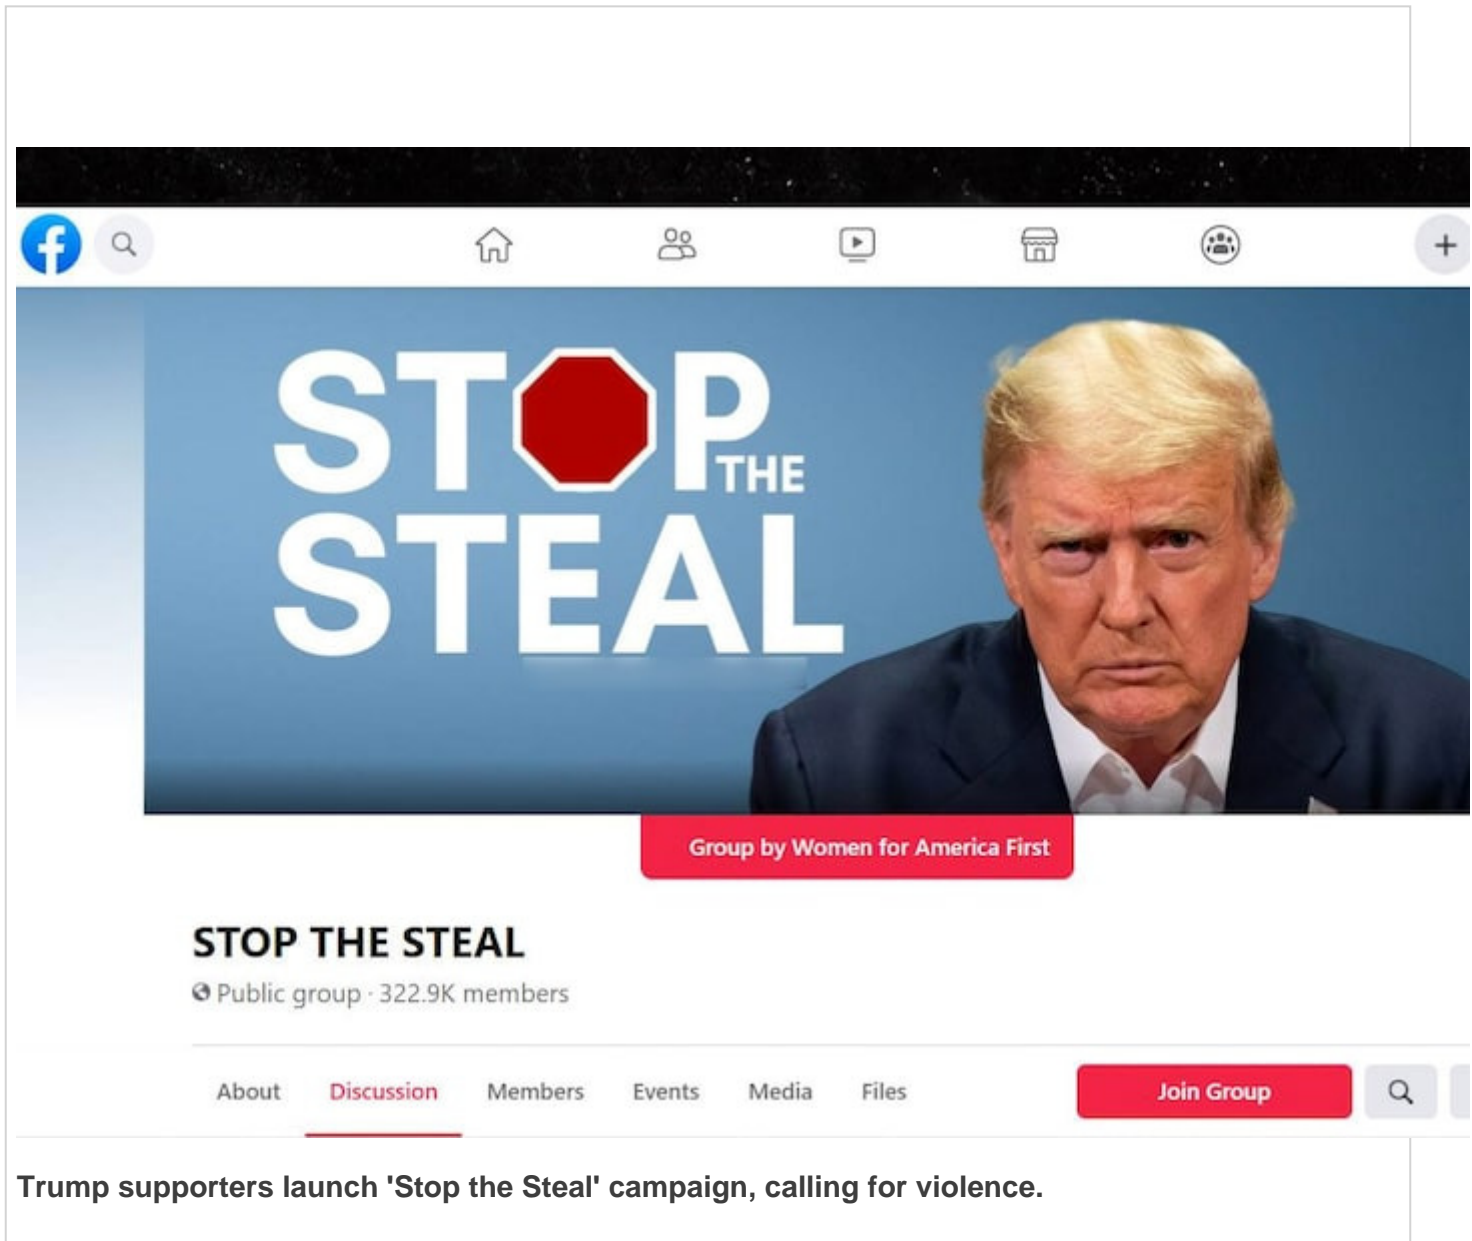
STOP THE STEAL

Group by Women for America First

STOP THE STEAL

Public group · 322.9K members

About Discussion Members Events Media Files

Join Group

Trump supporters launch 'Stop the Steal' campaign, calling for violence.